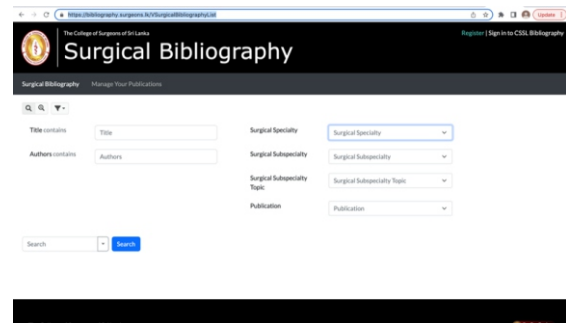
https://bibliography.surgeons.lk/VSurgicalBibliographyList

Update

The College of Surgeons of Sri Lanka

Surgical Bibliography

Register | Sign in to CSSL Bibliography

Surgical Bibliography Manage Your Publications

Title contains Title

Authors contains Authors

Surgical Specialty Surgical Specialty

Surgical Subspecialty Surgical Subspecialty

Surgical Subspecialty Topic Surgical Subspecialty Topic

Publication Publication

Search Search